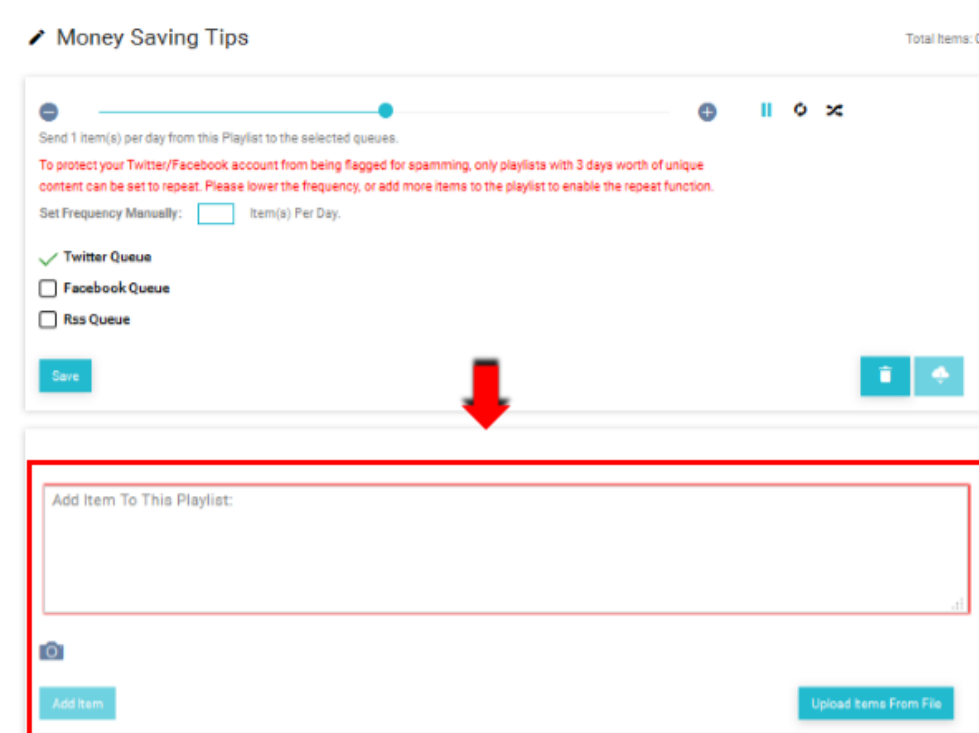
Money Saving Tips

Total Items: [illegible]

Send 1 item(s) per day from this Playlist to the selected queues.

To protect your Twitter/Facebook account from being flagged for spamming, only playlists with 3 days worth of unique content can be set to repeat. Please lower the frequency, or add more items to the playlist to enable the repeat function.

Set Frequency Manually: Item(s) Per Day.

Twitter Queue

Facebook Queue

Rss Queue

Save

Add Item To This Playlist:

Add Item

Upload Items From File